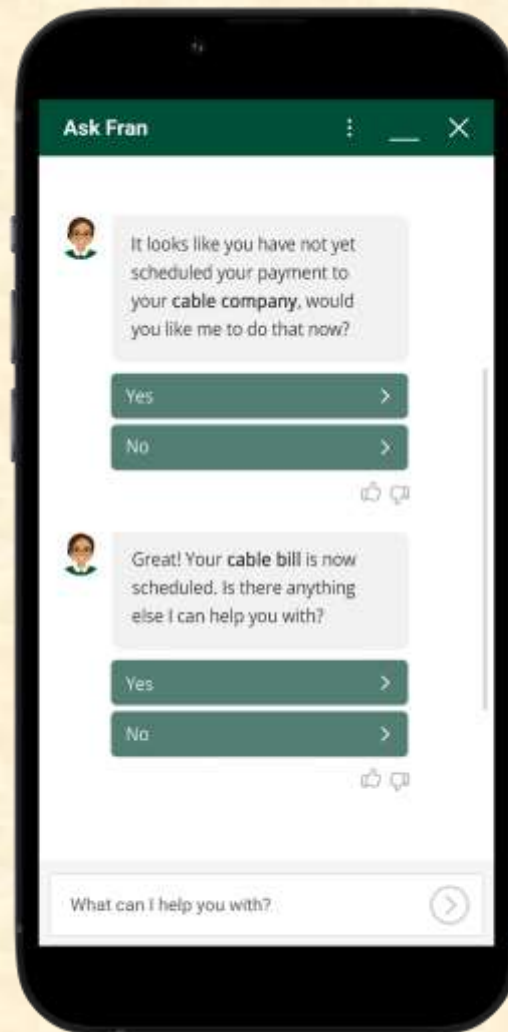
Ask Fran

It looks like you have not yet scheduled your payment to your cable company, would you like me to do that now?

Yes

No

Great! Your cable bill is now scheduled. Is there anything else I can help you with?

Yes

No

What can I help you with?